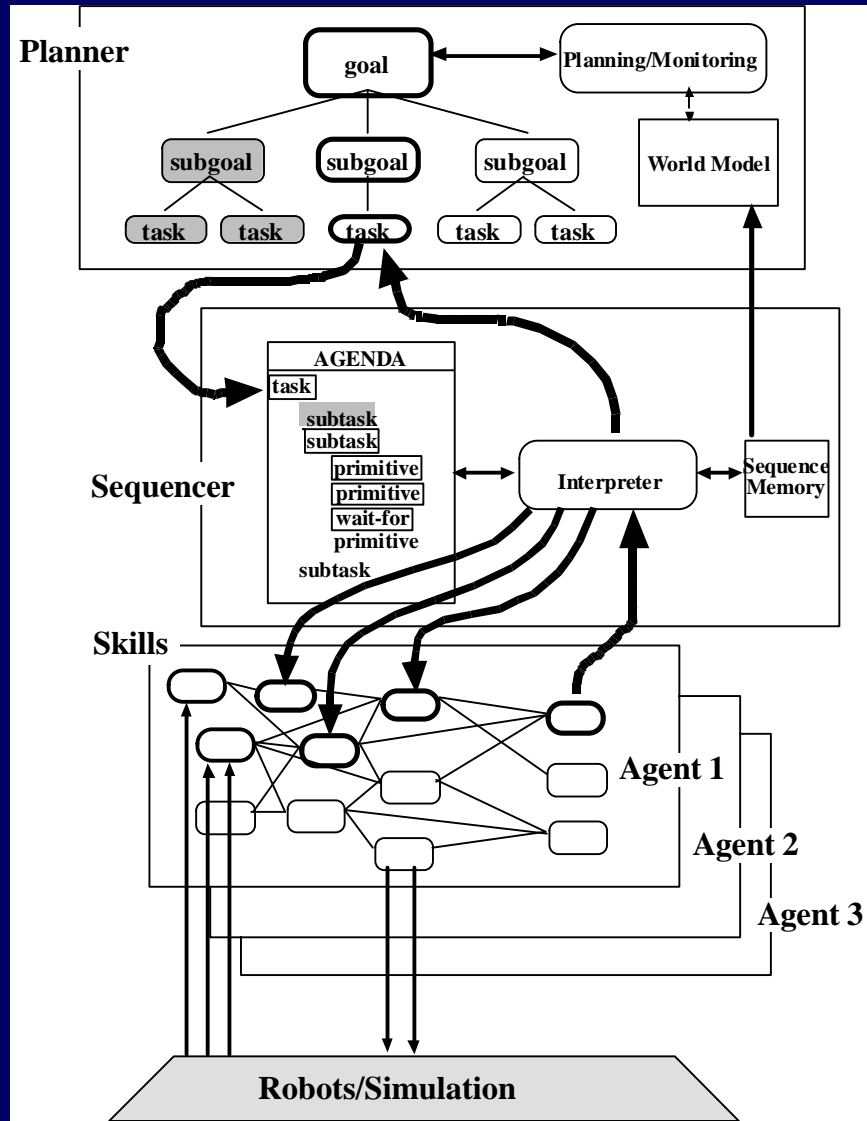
Planner

goal

Planning/Monitoring

subgoal

subgoal

subgoal

World Model

task

task

task

task

task

AGENDA

task

subtask

subtask

primitive

primitive

wait-for

primitive

subtask

Sequencer

Interpreter

Sequence Memory

Skills

Agent 1

Agent 2

Agent 3

Robots/Simulation